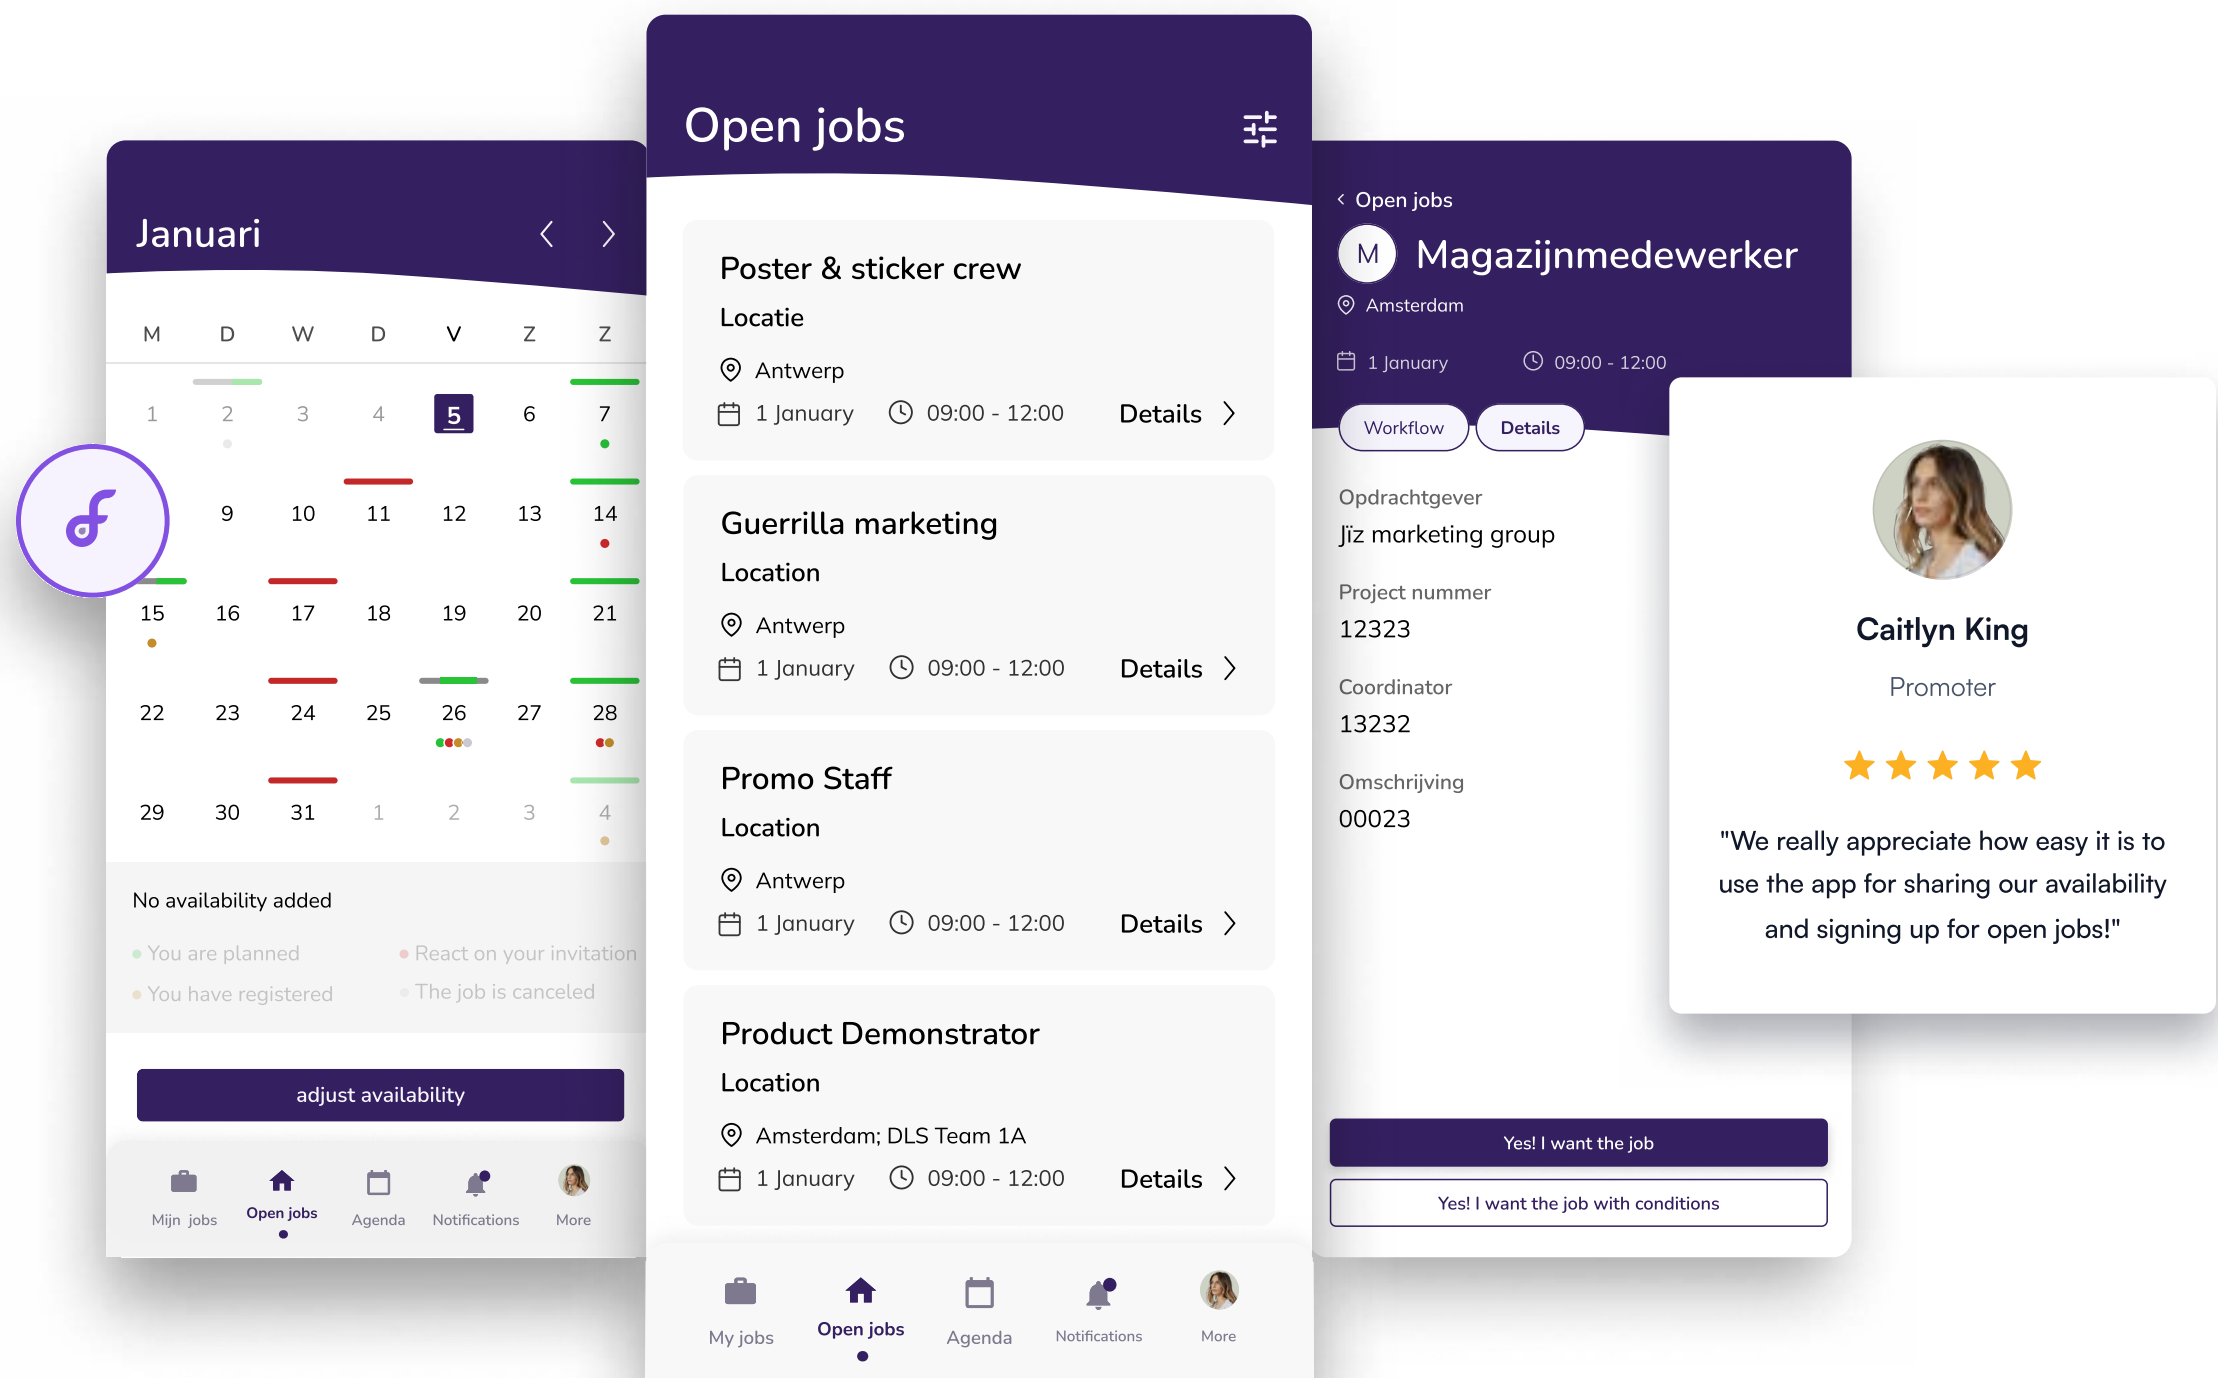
Januari

M D W D V Z Z

1 2 3 4 5 6 7
9 10 11 12 13 14
15 16 17 18 19 20 21
22 23 24 25 26 27 28
29 30 31 1 2 3 4

No availability added

You are planned
React on your invitation
You have registered
The job is canceled

adjust availability

Mijn jobs Open jobs Agenda Notifications More

Open jobs

Poster & sticker crew
Locatie
Antwerp
1 January 09:00 - 12:00 Details

Guerrilla marketing
Location
Antwerp
1 January 09:00 - 12:00 Details

Promo Staff
Location
Antwerp
1 January 09:00 - 12:00 Details

Product Demonstrator
Location
Amsterdam; DLS Team 1A
1 January 09:00 - 12:00 Details

My jobs Open jobs Agenda Notifications More

Open jobs
M Magazijnmedewerker
Amsterdam
1 January 09:00 - 12:00
Workflow Details

Opdrachtgever
Jïz marketing group
Project nummer
12323
Coordinator
13232
Omschrijving
00023

Yes! I want the job
Yes! I want the job with conditions

Caitlyn King
Promoter

"We really appreciate how easy it is to use the app for sharing our availability and signing up for open jobs!"